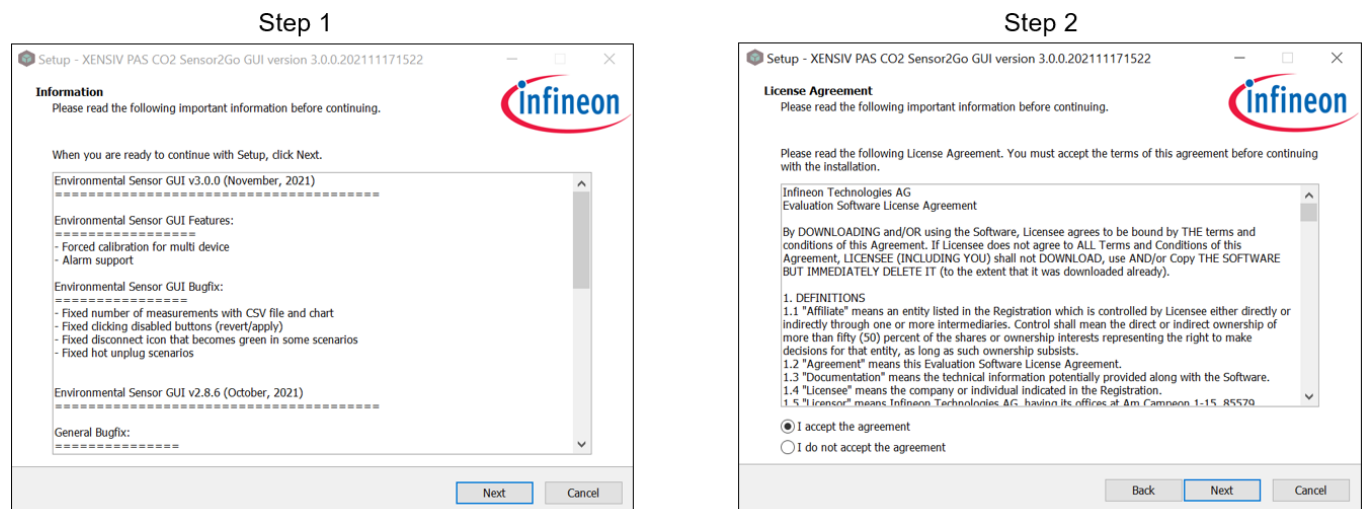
Step 1

Setup - XENSIV PAS CO2 Sensor2Go GUI version 3.0.0.202111171522

Information
Please read the following important information before continuing.

infineon

When you are ready to continue with Setup, click Next.

Environmental Sensor GUI v3.0.0 (November, 2021)
========================================

Environmental Sensor GUI Features:
=================
- Forced calibration for multi device
- Alarm support

Environmental Sensor GUI Bugfix:
================
- Fixed number of measurements with CSV file and chart
- Fixed clicking disabled buttons (revert/apply)
- Fixed disconnect icon that becomes green in some scenarios
- Fixed hot unplug scenarios

Environmental Sensor GUI v2.8.6 (October, 2021)
========================================

General Bugfix:
===============

Next Cancel

Step 2

Setup - XENSIV PAS CO2 Sensor2Go GUI version 3.0.0.202111171522

License Agreement
Please read the following important information before continuing.

infineon

Please read the following License Agreement. You must accept the terms of this agreement before continuing with the installation.

Infineon Technologies AG
Evaluation Software License Agreement

By DOWNLOADING and/OR using the Software, Licensee agrees to be bound by THE terms and conditions of this Agreement. If Licensee does not agree to ALL Terms and Conditions of this Agreement, LICENSEE (INCLUDING YOU) shall not DOWNLOAD, use AND/or Copy THE SOFTWARE BUT IMMEDIATELY DELETE IT (to the extent that it was downloaded already).

1. DEFINITIONS
1.1 "Affiliate" means an entity listed in the Registration which is controlled by Licensee either directly or indirectly through one or more intermediaries. Control shall mean the direct or indirect ownership of more than fifty (50) percent of the shares or ownership interests representing the right to make decisions for that entity, as long as such ownership subsists.
1.2 "Agreement" means this Evaluation Software License Agreement.
1.3 "Documentation" means the technical information potentially provided along with the Software.
1.4 "Licensee" means the company or individual indicated in the Registration.
1.5 "Licensor" means Infineon Technologies AG, having its offices at Am Campeon 1-15, 85579 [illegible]

I accept the agreement
I do not accept the agreement

Back Next Cancel